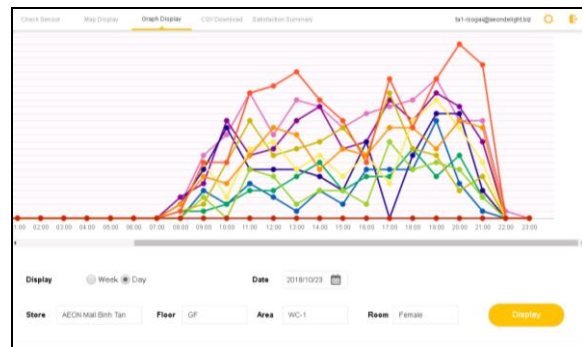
Check Sensor Map Display Graph Display CSV Download Satisfaction Summary

tx1-isogai@secondsight.biz

1:00 02:00 03:00 04:00 05:00 06:00 07:00 08:00 09:00 10:00 11:00 12:00 13:00 14:00 15:00 16:00 17:00 18:00 19:00 20:00 21:00 22:00 23:00

Display Week Day

Date 2018/10/23

Store AEON Mall Binh Tan

Floor GF

Area WC-1

Room Female

Display